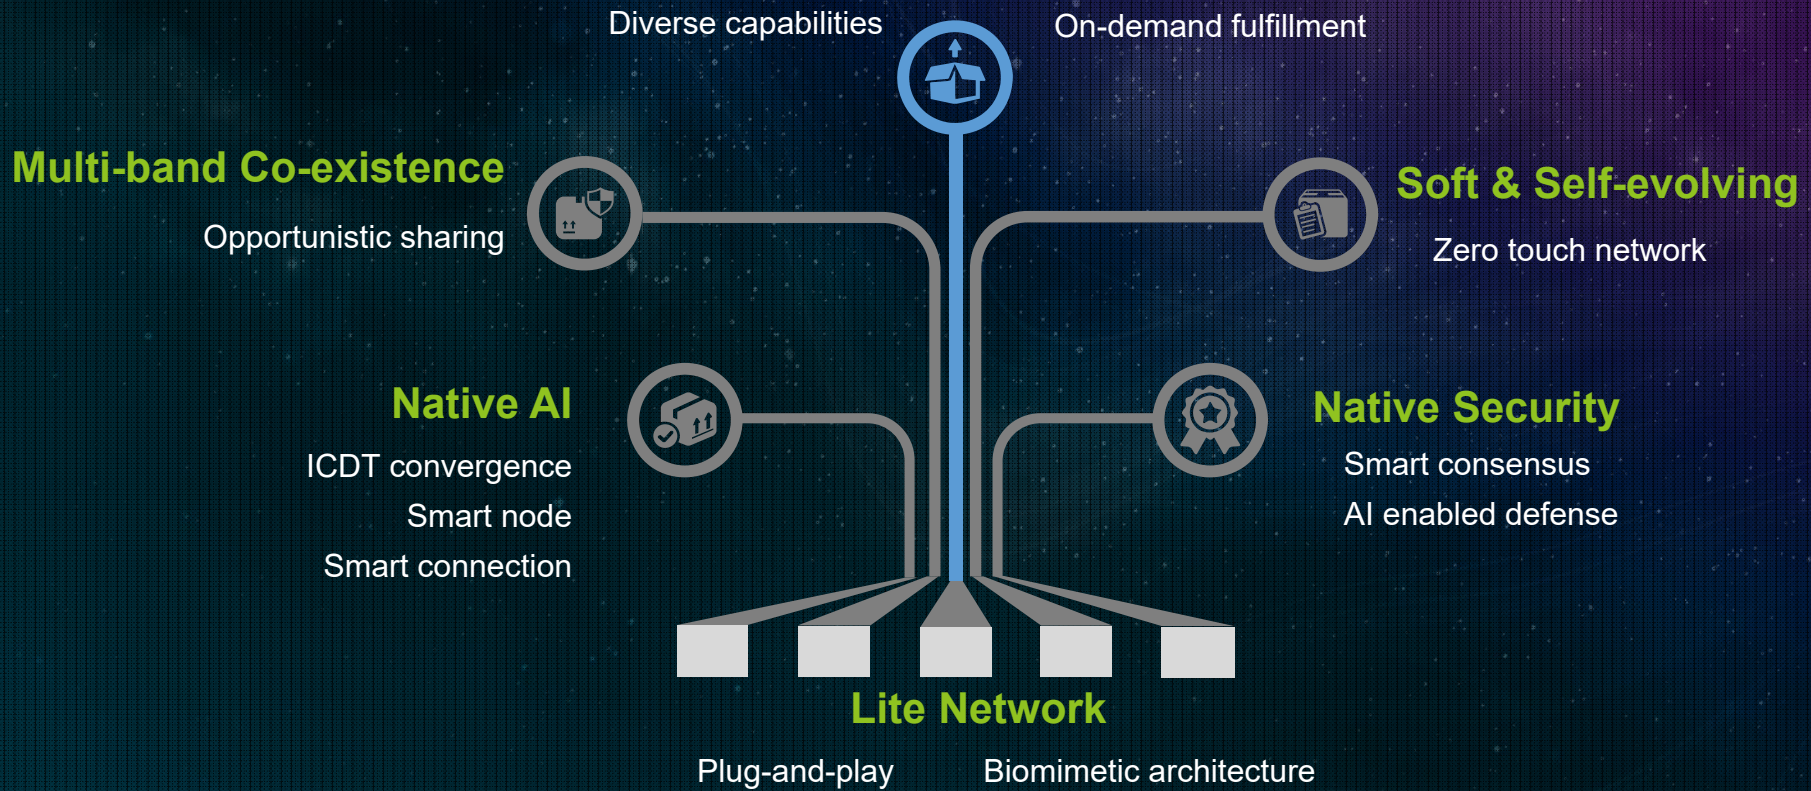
Diverse capabilities

On-demand fulfillment

Multi-band Co-existence

Opportunistic sharing

Soft & Self-evolving

Zero touch network

Native AI

ICDT convergence

Smart node

Smart connection

Native Security

Smart consensus

AI enabled defense

Lite Network

Plug-and-play

Biomimetic architecture